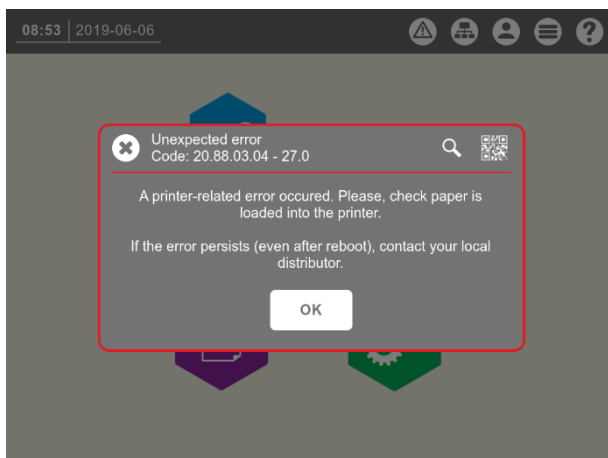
08:53 2019-06-06

Unexpected error
Code: 20.88.03.04 - 27.0

A printer-related error occured. Please, check paper is loaded into the printer.

If the error persists (even after reboot), contact your local distributor.

OK